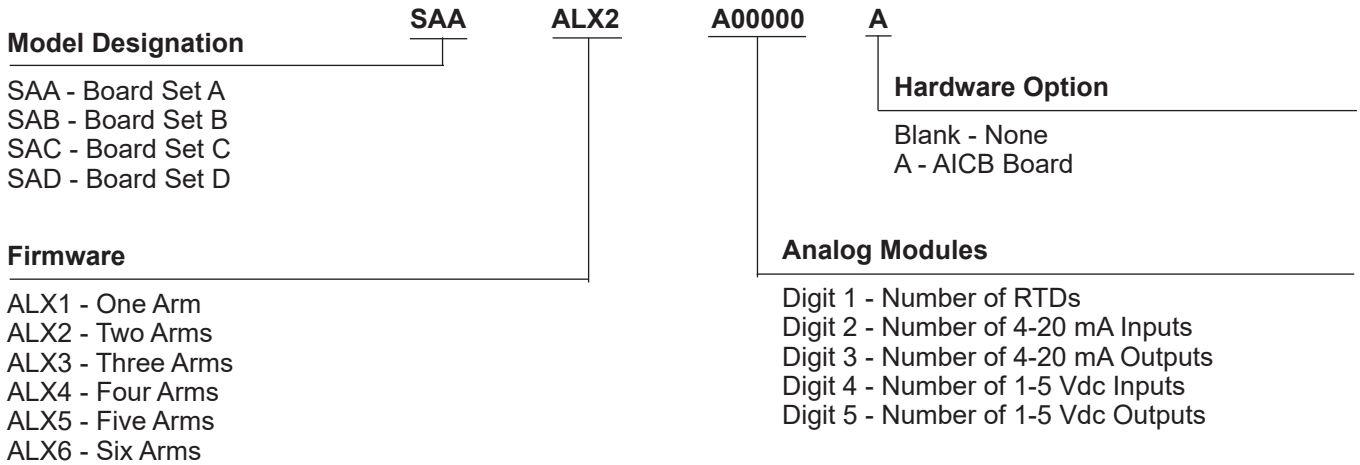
SAA ALX2 A00000 A

**Model Designation**

SAA - Board Set A
SAB - Board Set B
SAC - Board Set C
SAD - Board Set D

**Firmware**

ALX1 - One Arm
ALX2 - Two Arms
ALX3 - Three Arms
ALX4 - Four Arms
ALX5 - Five Arms
ALX6 - Six Arms

**Hardware Option**

Blank - None
A - AICB Board

**Analog Modules**

Digit 1 - Number of RTDs
Digit 2 - Number of 4-20 mA Inputs
Digit 3 - Number of 4-20 mA Outputs
Digit 4 - Number of 1-5 Vdc Inputs
Digit 5 - Number of 1-5 Vdc Outputs